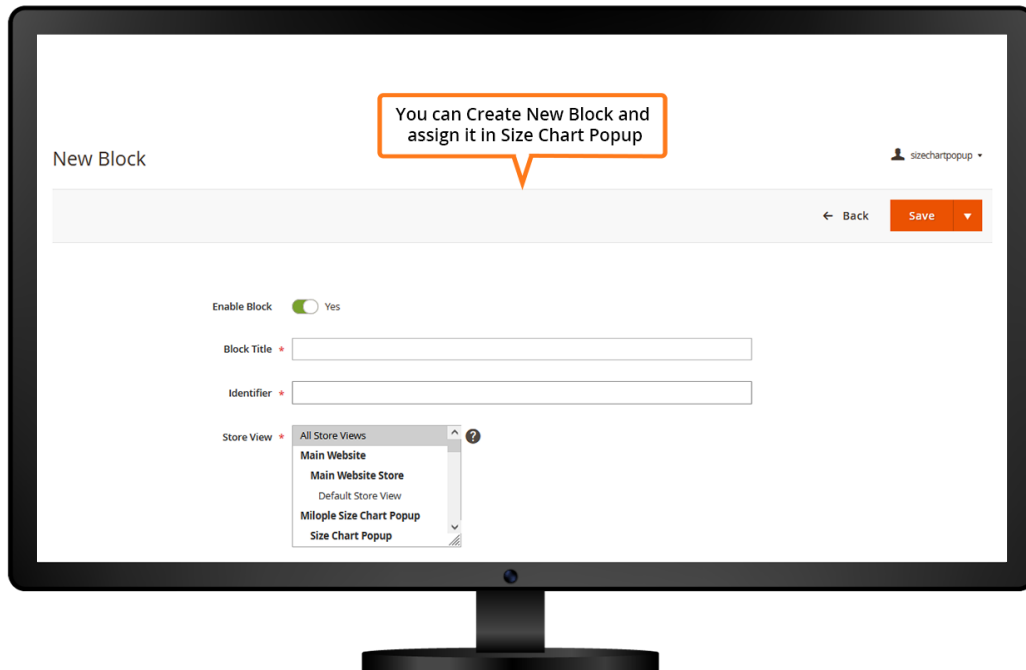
You can Create New Block and assign it in Size Chart Popup

New Block

sizechartpopup

← Back

Save

Enable Block Yes

Block Title *

Identifier *

Store View *

All Store Views

Main Website

Main Website Store

Default Store View

Milople Size Chart Popup

Size Chart Popup